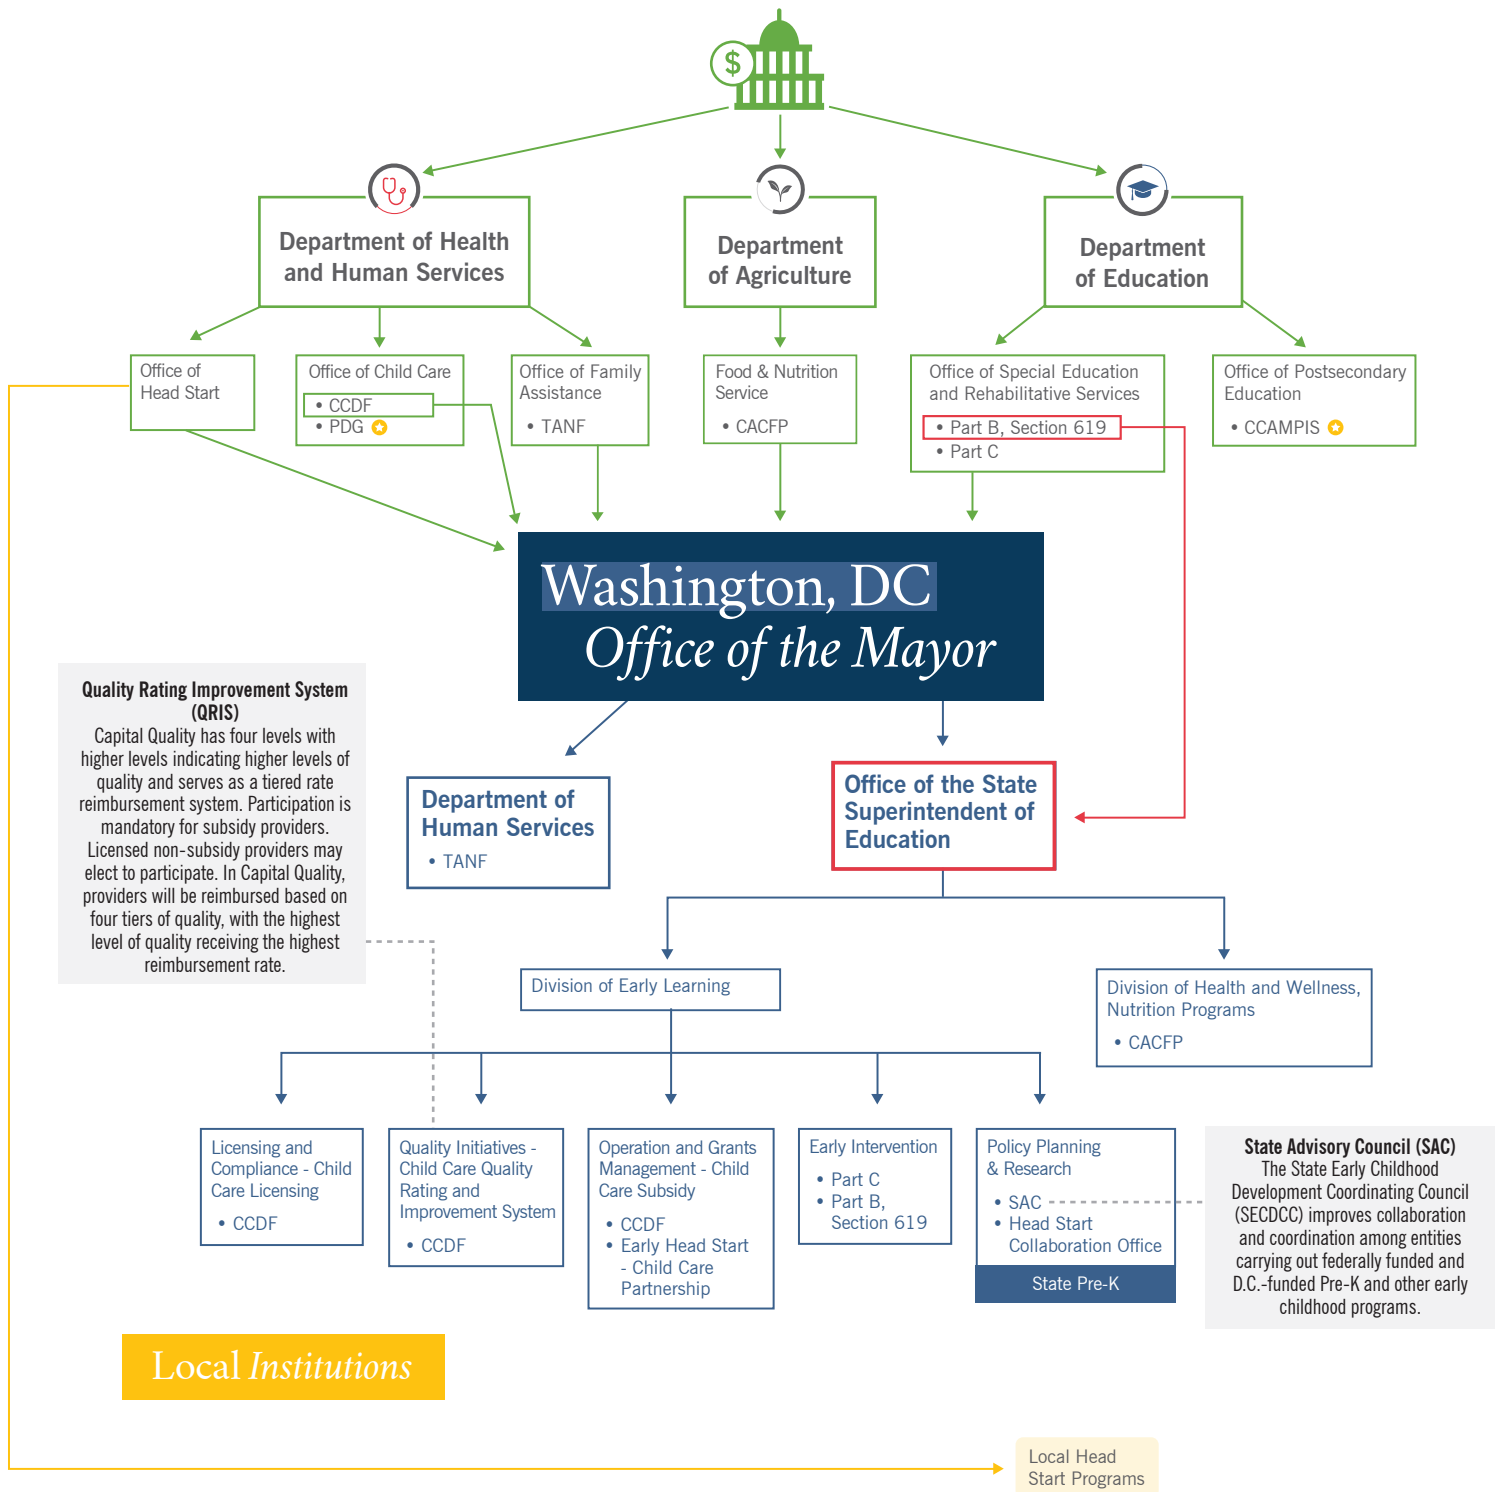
$

Department of Health and Human Services

Department of Agriculture

Department of Education

Office of Head Start

Office of Child Care
• CCDF
• PDG

Office of Family Assistance
• TANF

Food & Nutrition Service
• CACFP

Office of Special Education and Rehabilitative Services
• Part B, Section 619
• Part C

Office of Postsecondary Education
• CCAMPIS

Washington, DC
Office of the Mayor

Quality Rating Improvement System (QRIS)
Capital Quality has four levels with higher levels indicating higher levels of quality and serves as a tiered rate reimbursement system. Participation is mandatory for subsidy providers. Licensed non-subsidy providers may elect to participate. In Capital Quality, providers will be reimbursed based on four tiers of quality, with the highest level of quality receiving the highest reimbursement rate.

Department of Human Services
• TANF

Office of the State Superintendent of Education

Division of Early Learning

Division of Health and Wellness, Nutrition Programs
• CACFP

Licensing and Compliance - Child Care Licensing
• CCDF

Quality Initiatives - Child Care Quality Rating and Improvement System
• CCDF

Operation and Grants Management - Child Care Subsidy
• CCDF
• Early Head Start - Child Care Partnership

Early Intervention
• Part C
• Part B, Section 619

Policy Planning & Research
• SAC
• Head Start Collaboration Office

State Pre-K

State Advisory Council (SAC)
The State Early Childhood Development Coordinating Council (SECDCC) improves collaboration and coordination among entities carrying out federally funded and D.C.-funded Pre-K and other early childhood programs.

Local Institutions

Local Head Start Programs